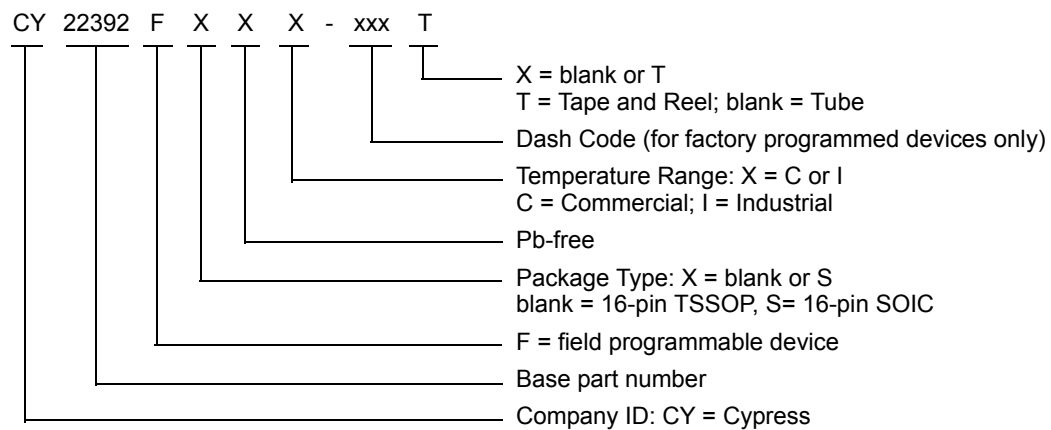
CY 22392 F X X X - xxx T

X = blank or T
T = Tape and Reel; blank = Tube

Dash Code (for factory programmed devices only)

Temperature Range: X = C or I
C = Commercial; I = Industrial

Pb-free

Package Type: X = blank or S
blank = 16-pin TSSOP, S= 16-pin SOIC

F = field programmable device

Base part number

Company ID: CY = Cypress